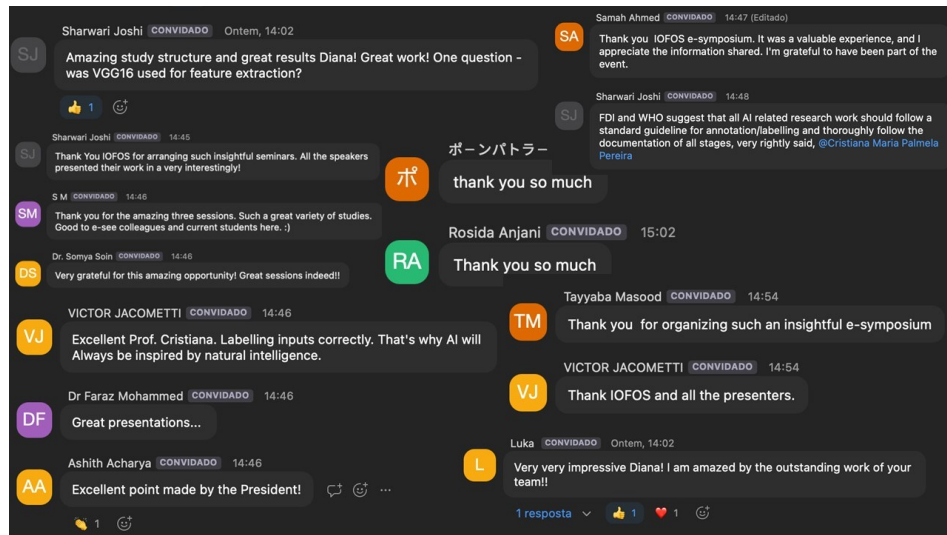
SJ Sharwari Joshi CONVIDADO Ontem, 14:02
Amazing study structure and great results Diana! Great work! One question - was VGG16 used for feature extraction?
👍 1

SJ Sharwari Joshi CONVIDADO 14:45
Thank You IOFOS for arranging such insightful seminars. All the speakers presented their work in a very interestingly!

SM S M CONVIDADO 14:46
Thank you for the amazing three sessions. Such a great variety of studies. Good to e-see colleagues and current students here. :)

DS Dr. Somya Soin CONVIDADO 14:46
Very grateful for this amazing opportunity! Great sessions indeed!!

VJ VICTOR JACOMETTI CONVIDADO 14:46
Excellent Prof. Cristiana. Labelling inputs correctly. That's why AI will Always be inspired by natural intelligence.

DF Dr Faraz Mohammed CONVIDADO 14:46
Great presentations...

AA Ashith Acharya CONVIDADO 14:46
Excellent point made by the President!
👏 1

SA Samah Ahmed CONVIDADO 14:47 (Editado)
Thank you IOFOS e-symposium. It was a valuable experience, and I appreciate the information shared. I'm grateful to have been part of the event.

SJ Sharwari Joshi CONVIDADO 14:48
FDI and WHO suggest that all AI related research work should follow a standard guideline for annotation/labelling and thoroughly follow the documentation of all stages, very rightly said, @Cristiana Maria Palmela Pereira

ポ ポーンパトラー
thank you so much

RA Rosida Anjani CONVIDADO 15:02
Thank you so much

TM Tayyaba Masood CONVIDADO 14:54
Thank you for organizing such an insightful e-symposium

VJ VICTOR JACOMETTI CONVIDADO 14:54
Thank IOFOS and all the presenters.

L Luka CONVIDADO Ontem, 14:02
Very very impressive Diana! I am amazed by the outstanding work of your team!!
1 resposta 👍 1 ❤️ 1